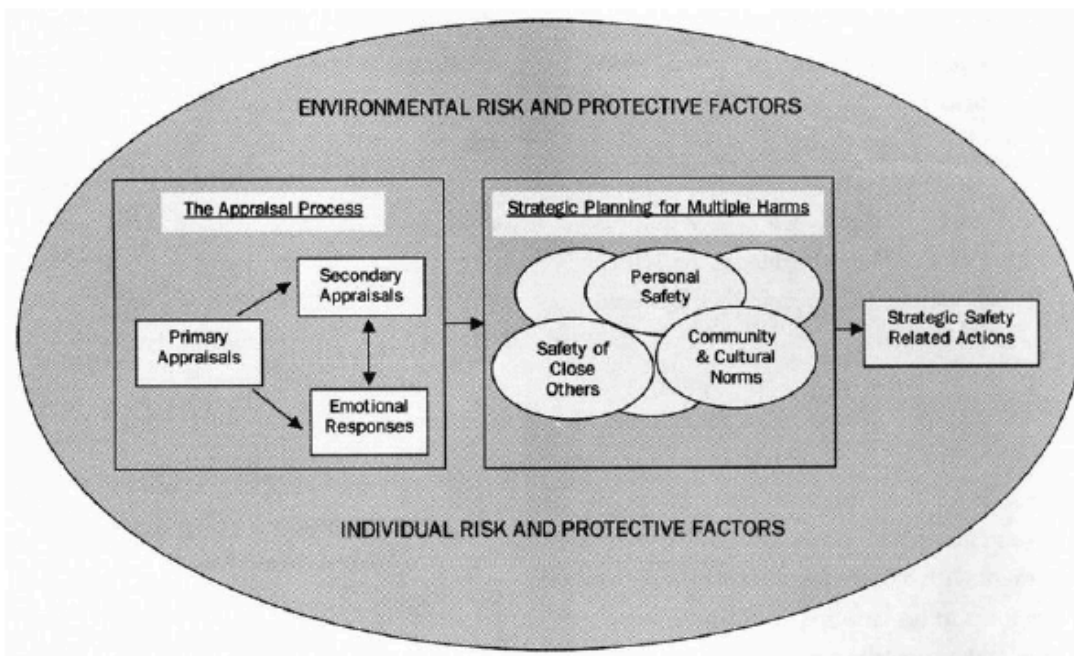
ENVIRONMENTAL RISK AND PROTECTIVE FACTORS

The Appraisal Process

Primary Appraisals

Secondary Appraisals

Emotional Responses

Strategic Planning for Multiple Harms

Personal Safety

Safety of Close Others

Community & Cultural Norms

Strategic Safety Related Actions

INDIVIDUAL RISK AND PROTECTIVE FACTORS